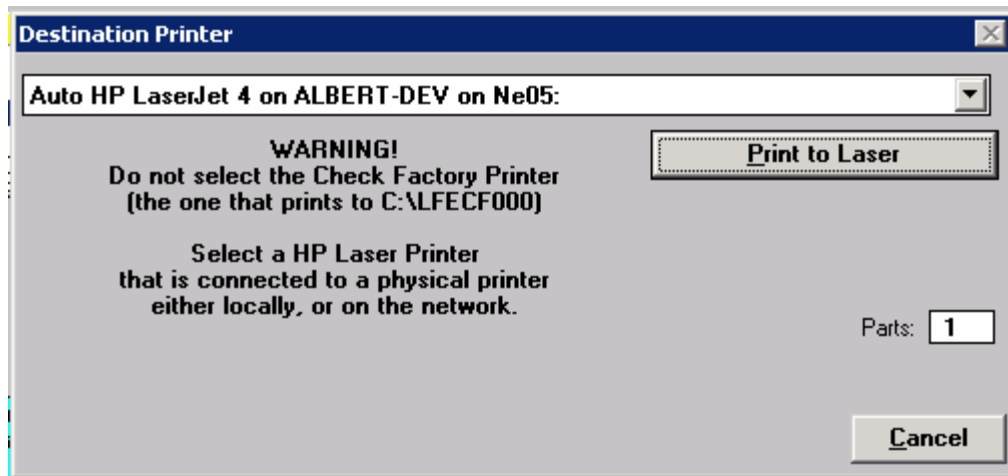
Destination Printer

Auto HP LaserJet 4 on ALBERT-DEV on Ne05:

WARNING!
Do not select the Check Factory Printer
(the one that prints to C:\LFECF000)

Select a HP Laser Printer
that is connected to a physical printer
either locally, or on the network.

Print to Laser

Parts: 1

Cancel